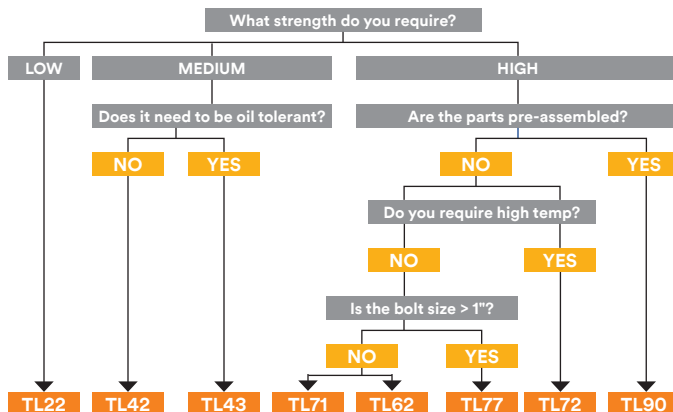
What strength do you require?

LOW

MEDIUM

HIGH

Does it need to be oil tolerant?

Are the parts pre-assembled?

NO

YES

NO

YES

Do you require high temp?

NO

YES

Is the bolt size > 1"?

NO

YES

TL22

TL42

TL43

TL71

TL62

TL77

TL72

TL90